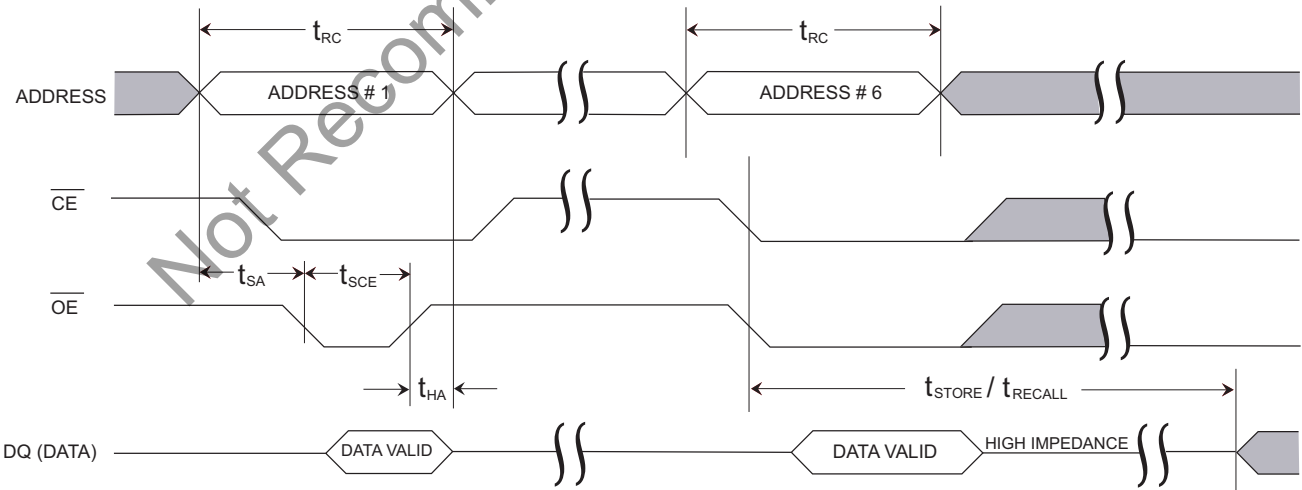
$t_{RC}$

$t_{RC}$

ADDRESS

ADDRESS # 1

ADDRESS # 6

$\overline{CE}$

$t_{SA}$

$t_{SCE}$

$\overline{OE}$

$t_{HA}$

$t_{STORE}$ / $t_{RECALL}$

DQ (DATA)

DATA VALID

DATA VALID

HIGH IMPEDANCE

Not Recommended